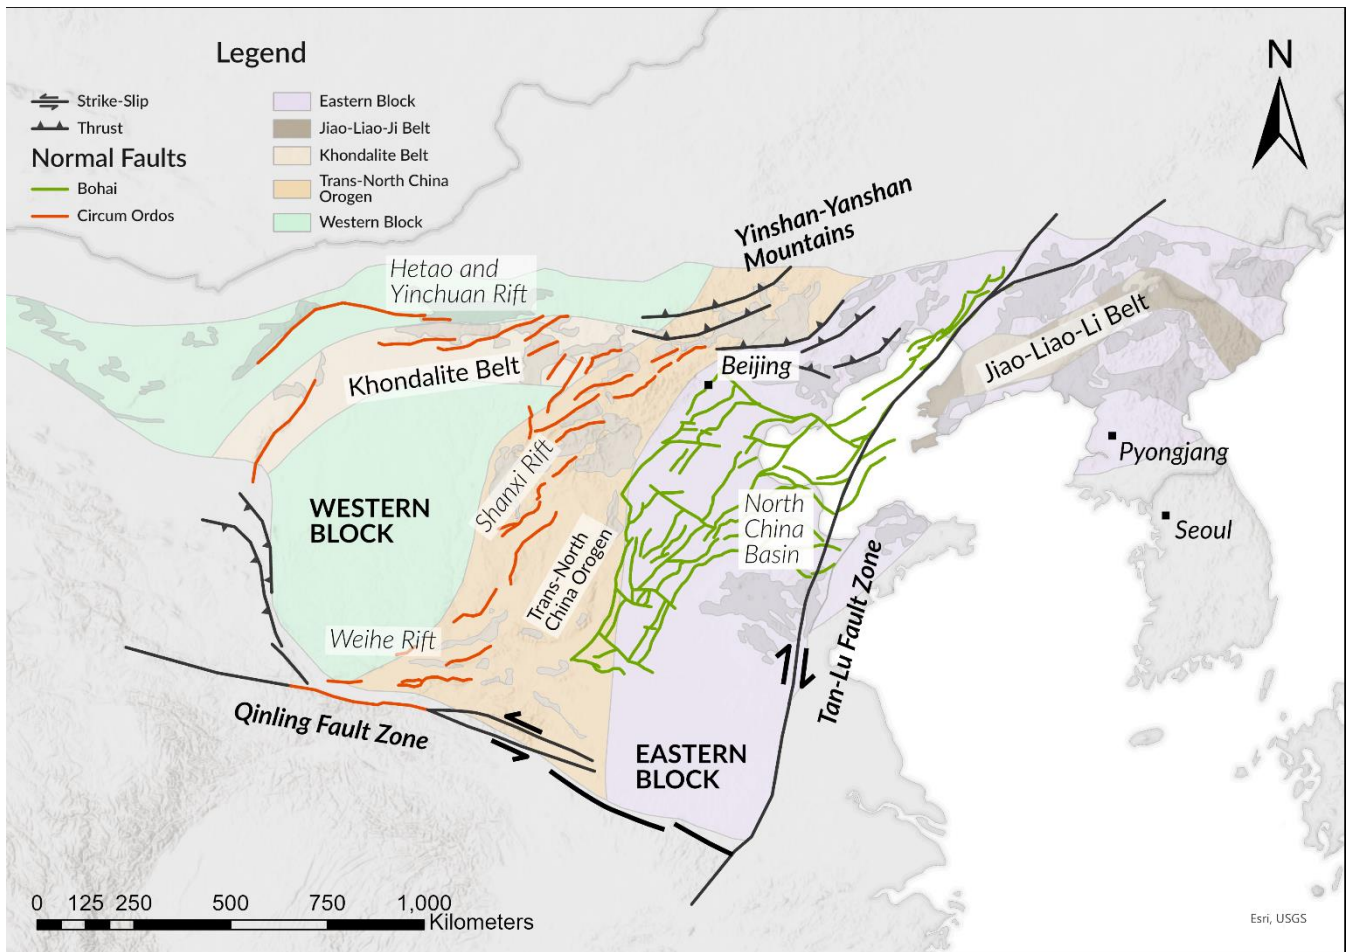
Legend

Strike-Slip
Thrust
Normal Faults
Bohai
Circum Ordos

Eastern Block
Jiao-Liao-Ji Belt
Khondalite Belt
Trans-North China Orogen
Western Block

N

Yinshan-Yanshan Mountains

Hetao and Yinchuan Rift

Khondalite Belt

Beijing

Jiao-Liao-Li Belt

Pyongjang

Seoul

Shanxi Rift

WESTERN BLOCK

North China Basin

Trans-North China Orogen

Tan-Lu Fault Zone

Weihe Rift

Qinling Fault Zone

EASTERN BLOCK

0 125 250 500 750 1,000 Kilometers

Esri, USGS